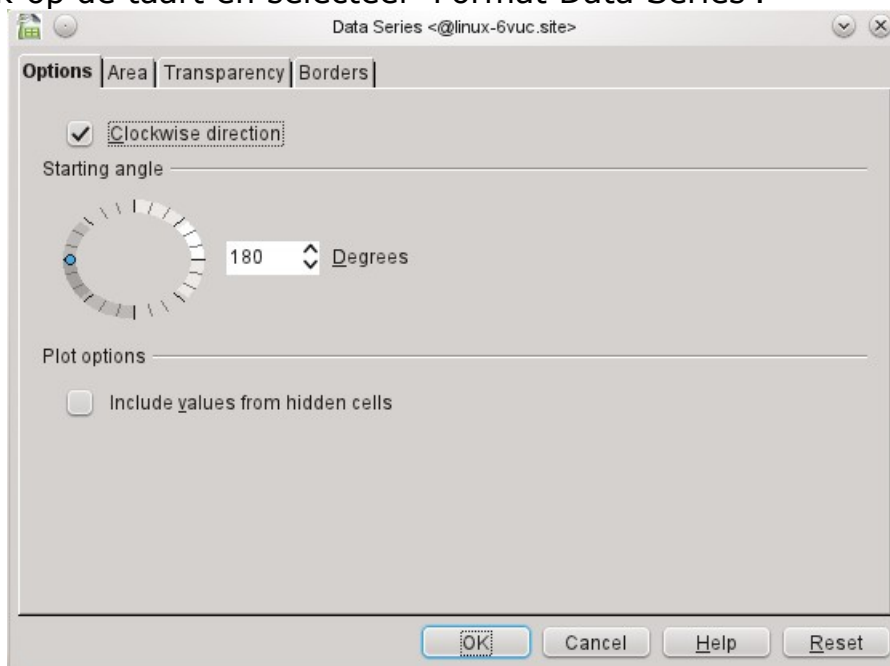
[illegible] op de taart en selecteer "Format Data Series".

Data Series <@linux-6vuc.site>

Options | Area | Transparency | Borders

Clockwise direction

Starting angle

180 Degrees

Plot options

Include values from hidden cells

OK Cancel Help Reset